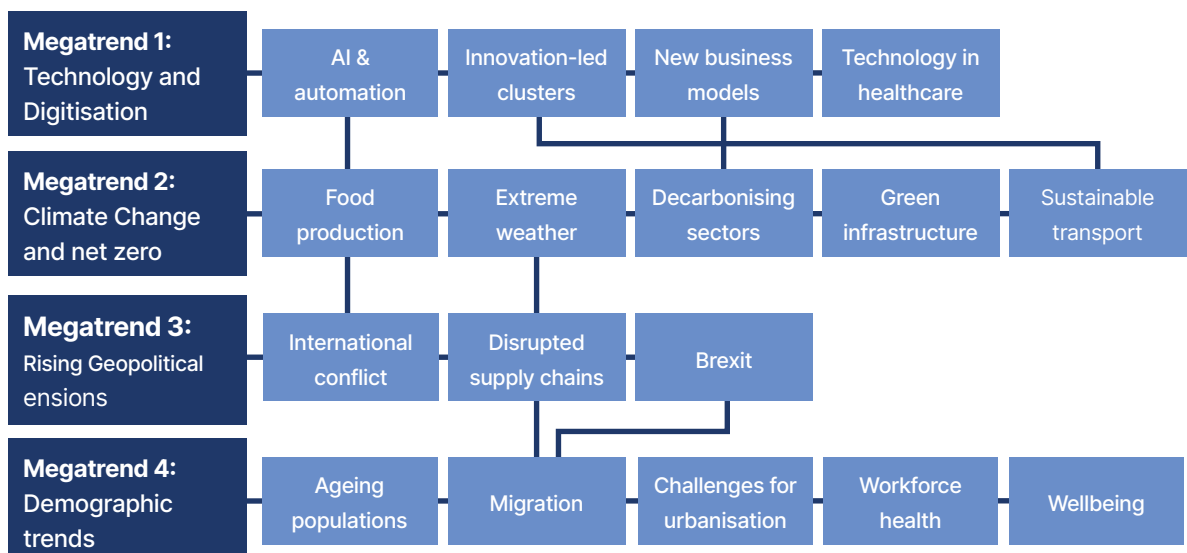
**Megatrend 1:** Technology and Digitisation

AI & automation

Innovation-led clusters

New business models

Technology in healthcare

**Megatrend 2:** Climate Change and net zero

Food production

Extreme weather

Decarbonising sectors

Green infrastructure

Sustainable transport

**Megatrend 3:** Rising Geopolitical ensions

International conflict

Disrupted supply chains

Brexit

**Megatrend 4:** Demographic trends

Ageing populations

Migration

Challenges for urbanisation

Workforce health

Wellbeing